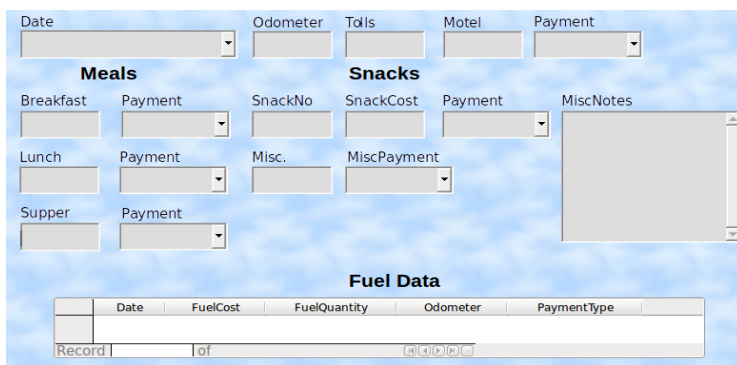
Date

Odometer

Tolls

Motel

Payment

Meals

Snacks

Breakfast

Payment

SnackNo

SnackCost

Payment

MiscNotes

Lunch

Payment

Misc.

MiscPayment

Supper

Payment

Fuel Data

| | Date | FuelCost | FuelQuantity | Odometer | PaymentType |
|---|---|---|---|---|---|
| | | | | | |

Record of